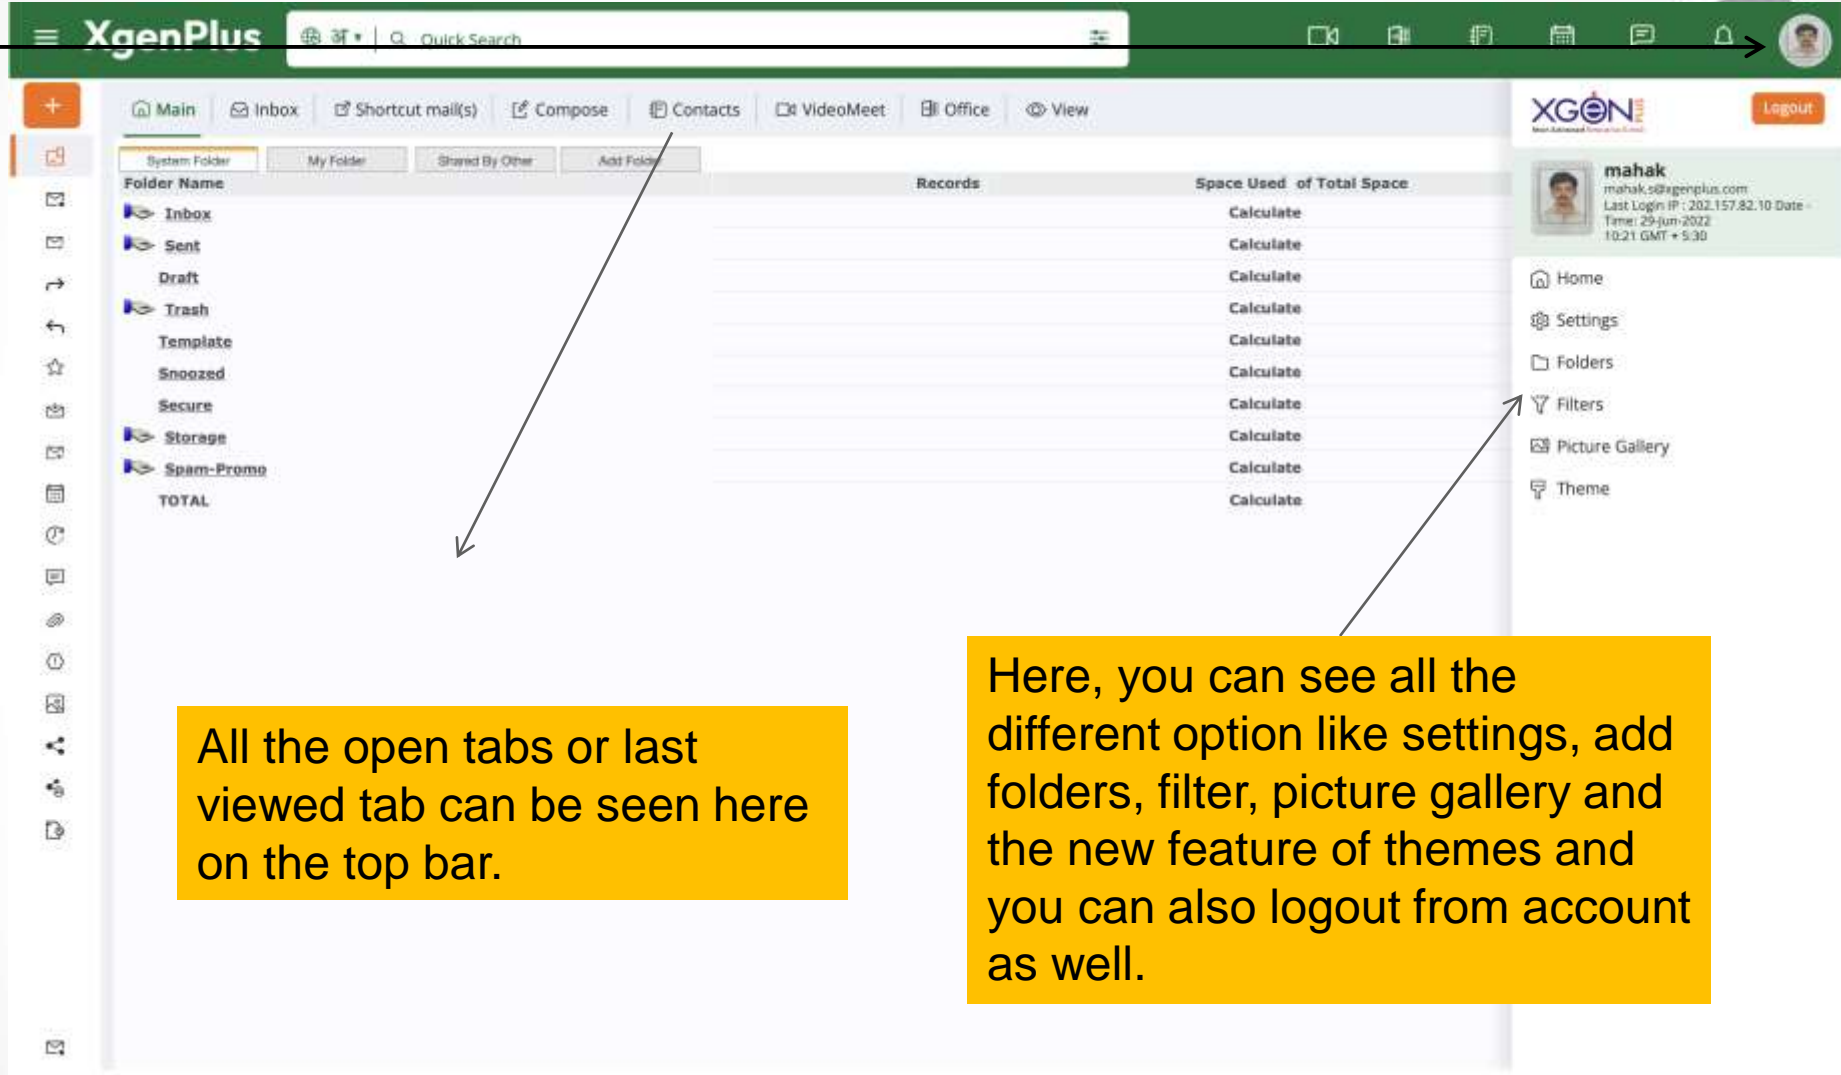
XgenPlus

अ

Quick Search

+

Main | Inbox | Shortcut mail(s) | Compose | Contacts | VideoMeet | Office | View

System Folder | My Folder | Shared By Other | Add Folder

| Folder Name | Records | Space Used of Total Space |
|---|---|---|
| Inbox | | Calculate |
| Sent | | Calculate |
| Draft | | Calculate |
| Trash | | Calculate |
| Template | | Calculate |
| Snoozed | | Calculate |
| Secure | | Calculate |
| Storage | | Calculate |
| Spam-Promo | | Calculate |
| TOTAL | | Calculate |

XGEN PLUS

Logout

mahak
mahak.s@xgenplus.com
Last Login IP : 202.157.82.10 Date - Time: 29-Jun-2022 10:21 GMT + 5:30

Home
Settings
Folders
Filters
Picture Gallery
Theme

All the open tabs or last viewed tab can be seen here on the top bar.

Here, you can see all the different option like settings, add folders, filter, picture gallery and the new feature of themes and you can also logout from account as well.